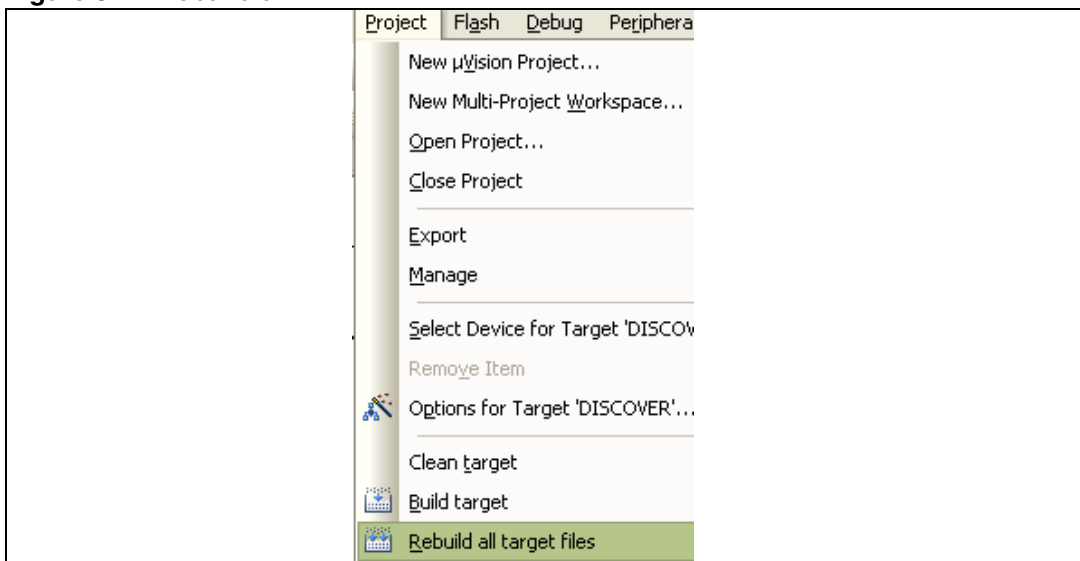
Project Flash Debug Periphera

New µVision Project...

New Multi-Project Workspace...

Open Project...

Close Project

Export

Manage

Select Device for Target 'DISCOV

Remove Item

Options for Target 'DISCOVER'...

Clean target

Build target

Rebuild all target files